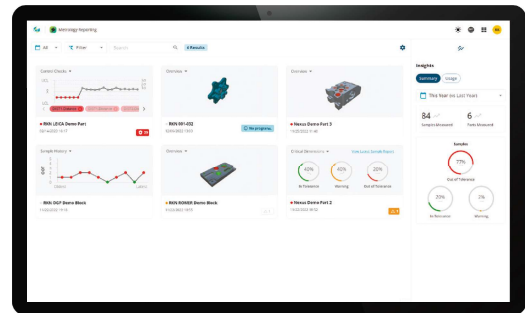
Metrology Reporting

All Filter Search 6 Results

Control Checks

UCL
LCL

RKN LE/CA Demo Part
03/14/2022 15:17

Overview

RKN 991-032
02/06/2022 13:53
No progress

Overview

Nexus Demo Part 3
11/20/2022 11:40

Sample History

RKN DGT Demo Block
11/20/2022 15:18

Overview

RKN ROWER Demo Block
11/20/2022 15:15

Q-Soul Dimensions

View Latest Sample Report

40%
In Tolerance

40%
Warning

20%
Out of Tolerance

Nexus Demo Part 2
11/20/2022 08:32

Insights

Summary Usage

This Year vs Last Years

84
Samples Measured

6
Parts Measured

Samples

77%
Out of Tolerance

20%
In Tolerance

2%
Warning